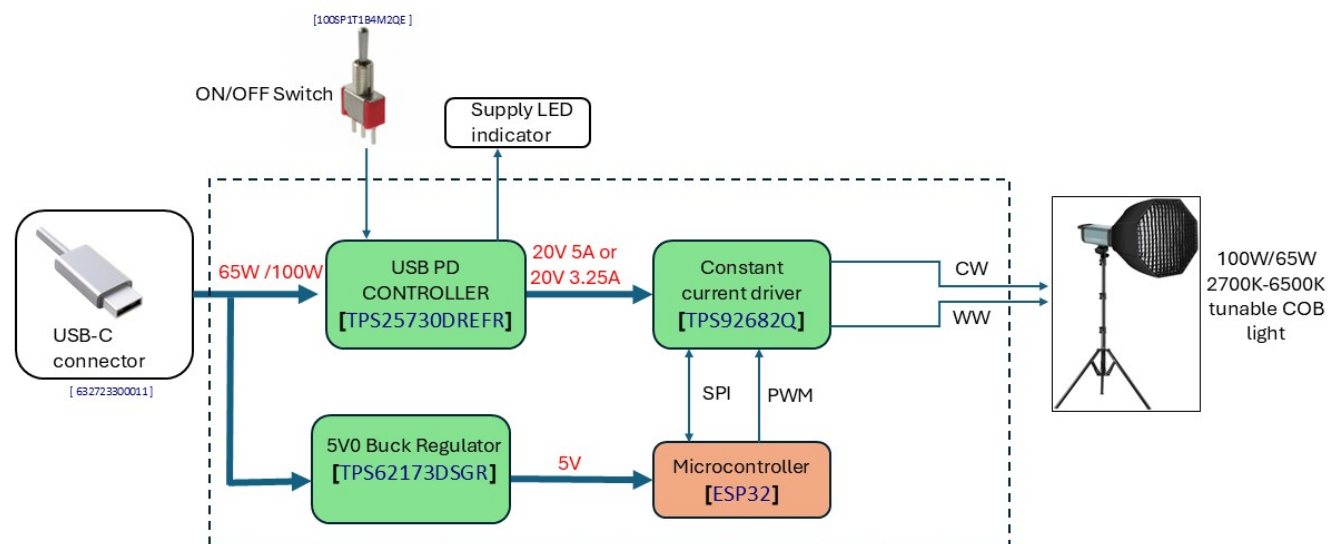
[100SP1T1B4M2QE ]

ON/OFF Switch

Supply LED indicator

USB-C connector

[ 632723300011 ]

65W /100W

USB PD CONTROLLER [TPS25730DREFR]

20V 5A or 20V 3.25A

Constant current driver [TPS92682Q]

CW

WW

100W/65W 2700K-6500K tunable COB light

SPI

PWM

5V0 Buck Regulator [TPS62173DSGR]

5V

Microcontroller [ESP32]